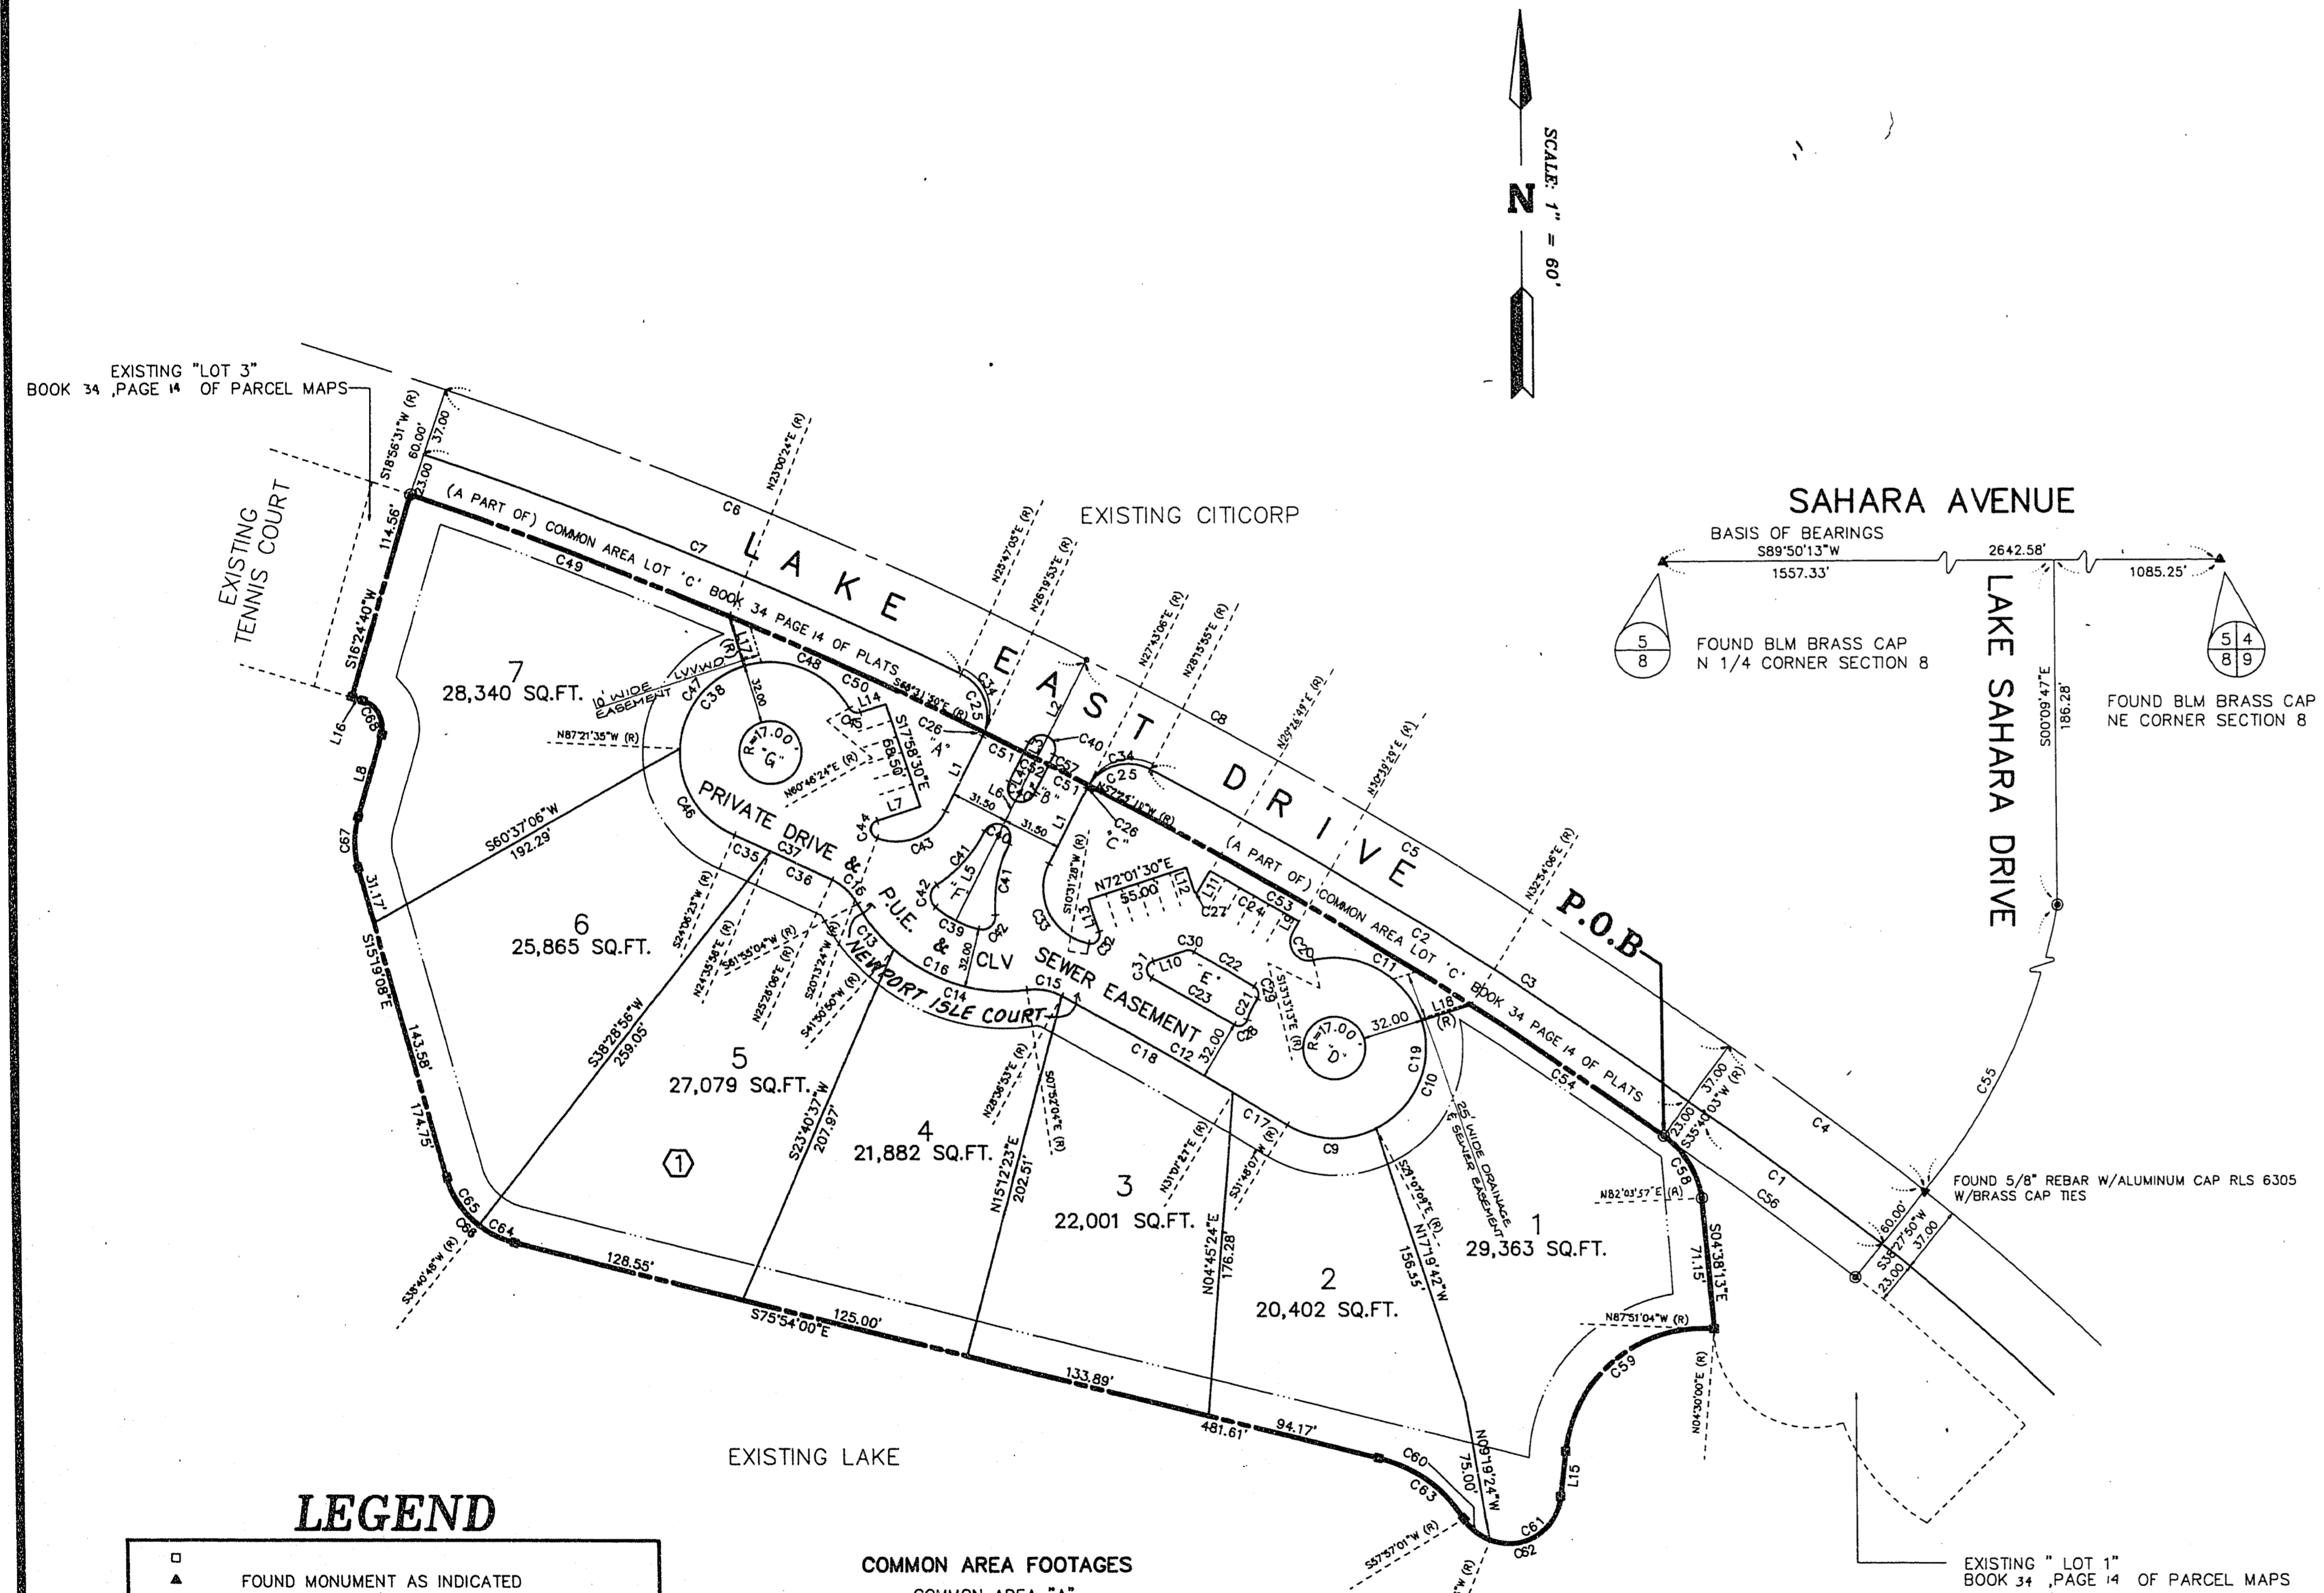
SCALE: 1" = 60'

N

EXISTING "LOT 3"
BOOK 34 ,PAGE 14 OF PARCEL MAPS

EXISTING TENNIS COURT

EXISTING CITICORP

SAHARA AVENUE

BASIS OF BEARINGS
S89°50'13"W
2642.58'
1557.33'
1085.25'

FOUND BLM BRASS CAP
N 1/4 CORNER SECTION 8

FOUND BLM BRASS CAP
NE CORNER SECTION 8

LAKE SAHARA DRIVE

LAKE EAST DRIVE

(A PART OF) COMMON AREA LOT 'C' BOOK 34 PAGE 14 OF PLATS

(A PART OF) COMMON AREA LOT 'C' BOOK 34 PAGE 14 OF PLATS

PRIVATE DRIVE & P.U.E. & CLV SEWER EASEMENT

NEWPORT ISLE COURT

P.O.B

7
28,340 SQ.FT.

6
25,865 SQ.FT.

5
27,079 SQ.FT.

4
21,882 SQ.FT.

3
22,001 SQ.FT.

2
20,402 SQ.FT.

1
29,363 SQ.FT.

10' WIDE EASEMENT

25' WIDE DRAINAGE & SEWER EASEMENT

R=17.00 "G"
R=17.00 "D"
"A" "B" "C" "E" "F"

S18°56'31"W (R)
60.00'
37.00
23.00
114.56'
S16°24'40"W
S60°37'06"W
192.29'
31.17'
S15°19'08"E
143.58'
174.75'
S38°28'56"W
259.05'
S23°40'37"W
207.97'
N15°12'23"E
202.51'
N04°45'24"E
176.28'
N17°19'42"W
156.55'
S04°38'13"E
71.15'
N09°19'24"W
75.00'
128.55'
125.00'
S75°54'00"E
133.89'
481.61'
94.17'
S17°58'30"E
68.50'
N72°01'30"E
55.00'
S10°31'28"W (R)
S13°13'13"E (R)
N87°21'35"W (R)
N60°46'24"E (R)
N23°00'24"E (R)
N23°47'05"E (R)
N26°19'53"E (R)
N27°43'06"E (R)
N28°15'55"E (R)
N29°26'49"E (R)
N30°39'42"E (R)
N32°54'06"E (R)
S68°31'30"E (R)
N57°25'18"W (R)
S24°06'23"W (R)
N24°35'56"E (R)
S61°55'04"W (R)
N25°28'06"E (R)
S20°13'24"W (R)
S41°30'50"W (R)
N28°06'53"E (R)
S07°52'04"E (R)
N31°07'47"E (R)
S31°46'07"W (R)
S23°50'09"E (R)
N82°03'57"E (R)
N87°51'04"W (R)
N04°30'00"E (R)
S35°40'03"W (R)
S35°27'50"W
60.00'
37.00
23.00
S00°09'47"E
186.28'
S38°40'48"W (R)
S57°57'01"W (R)
32.00
31.50
31.50
32.00
32.00
32.00

C1 C2 C3 C4 C5 C6 C7 C8 C9 C10 C11 C12 C13 C14 C15 C16 C17 C18 C19 C20 C21 C22 C23 C24 C25 C26 C27 C28 C29 C30 C31 C32 C33 C34 C35 C36 C37 C38 C39 C40 C41 C42 C43 C44 C45 C46 C47 C48 C49 C50 C51 C52 C53 C54 C55 C56 C57 C58 C59 C60 C61 C62 C63 C64 C65 C66 C67 C68
L1 L2 L4 L5 L6 L7 L8 L9 L10 L11 L12 L13 L14 L15 L16 L17 L18 (R)

1

FOUND 5/8" REBAR W/ALUMINUM CAP RLS 6305 W/BRASS CAP TIES

EXISTING LAKE

EXISTING " LOT 1"
BOOK 34 ,PAGE 14 OF PARCEL MAPS

LEGEND

FOUND MONUMENT AS INDICATED

COMMON AREA FOOTAGES
COMMON AREA "A"